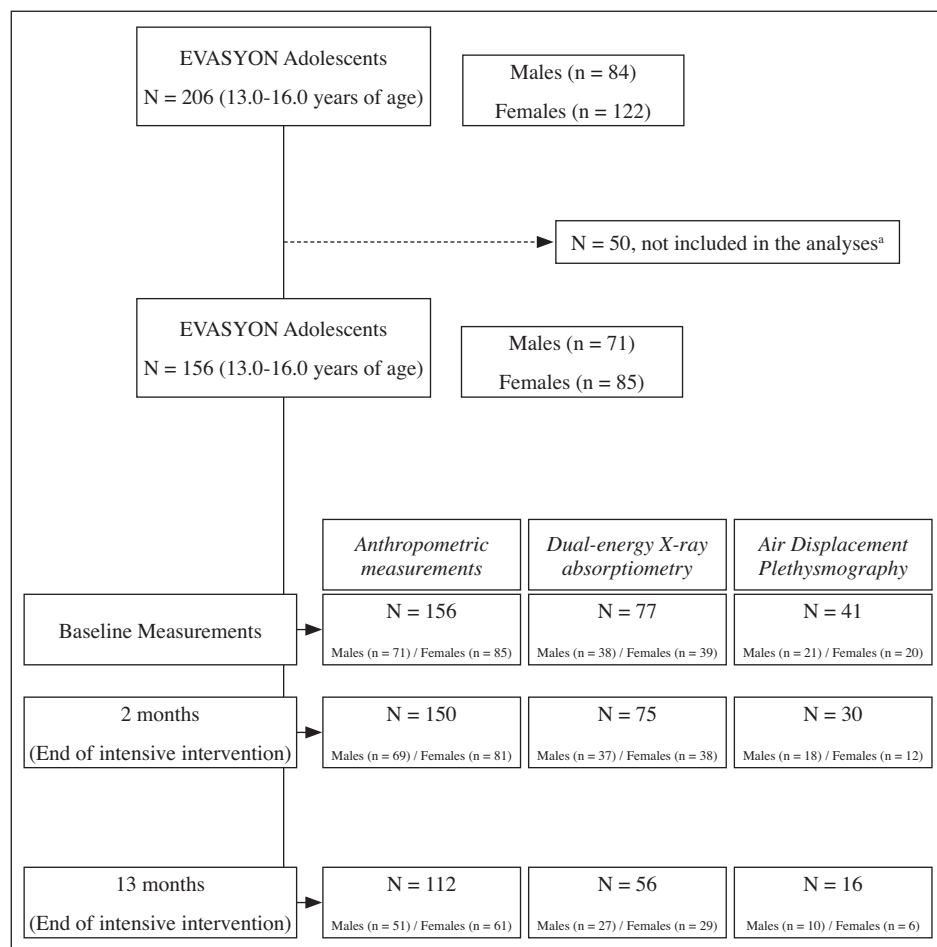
EVASYON Adolescents
N = 206 (13.0-16.0 years of age)

Males (n = 84)
Females (n = 122)

N = 50, not included in the analyses$^{a}$

EVASYON Adolescents
N = 156 (13.0-16.0 years of age)

Males (n = 71)
Females (n = 85)

| | *Anthropometric measurements* | *Dual-energy X-ray absorptiometry* | *Air Displacement Plethysmography* |
|---|---|---|---|
| Baseline Measurements | N = 156 Males (n = 71) / Females (n = 85) | N = 77 Males (n = 38) / Females (n = 39) | N = 41 Males (n = 21) / Females (n = 20) |
| 2 months (End of intensive intervention) | N = 150 Males (n = 69) / Females (n = 81) | N = 75 Males (n = 37) / Females (n = 38) | N = 30 Males (n = 18) / Females (n = 12) |
| 13 months (End of intensive intervention) | N = 112 Males (n = 51) / Females (n = 61) | N = 56 Males (n = 27) / Females (n = 29) | N = 16 Males (n = 10) / Females (n = 6) |